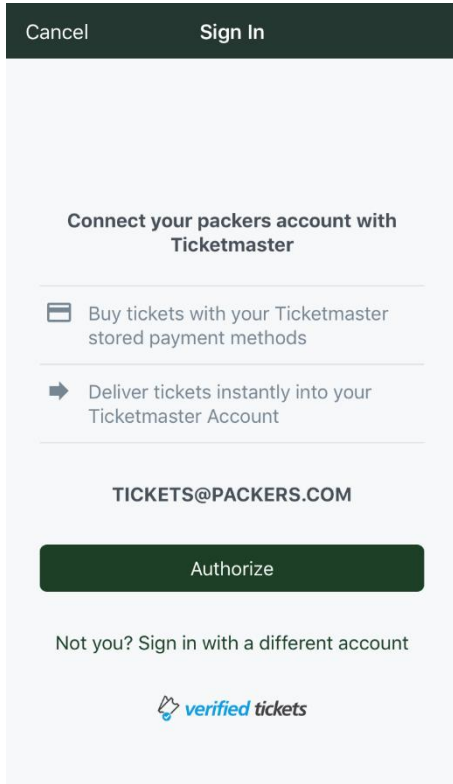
Cancel Sign In

Connect your packers account with Ticketmaster

Buy tickets with your Ticketmaster stored payment methods

Deliver tickets instantly into your Ticketmaster Account

TICKETS@PACKERS.COM

Authorize

Not you? Sign in with a different account

verified tickets